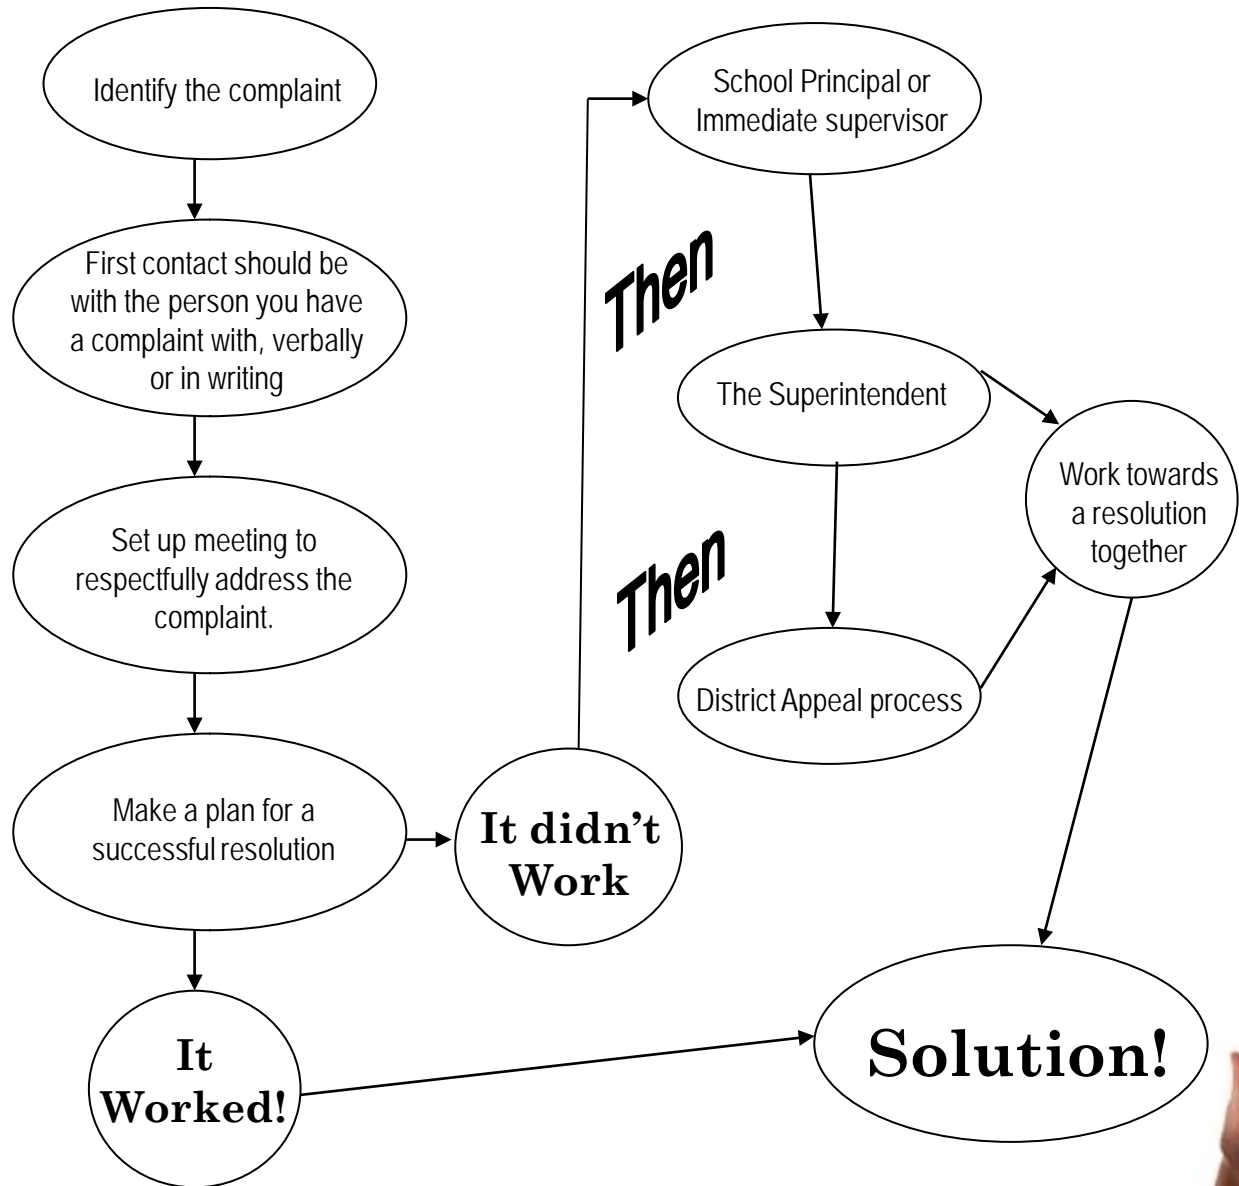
Identify the complaint

First contact should be with the person you have a complaint with, verbally or in writing

Set up meeting to respectfully address the complaint.

Make a plan for a successful resolution

It didn't Work

It Worked!

School Principal or Immediate supervisor

Then

The Superintendent

Then

District Appeal process

Work towards a resolution together

Solution!